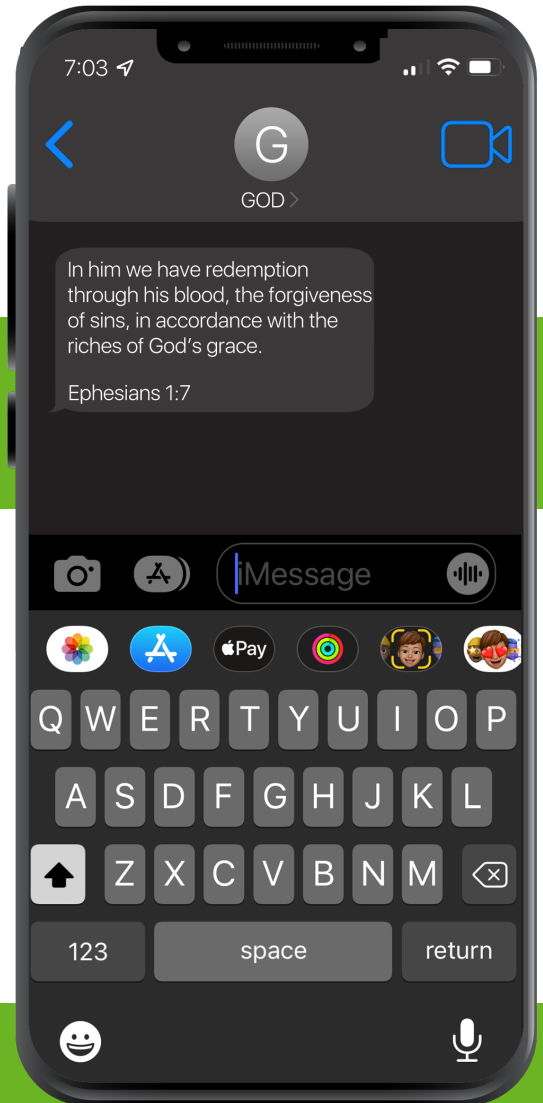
7:03

G
GOD >

In him we have redemption through his blood, the forgiveness of sins, in accordance with the riches of God's grace.

Ephesians 1:7

iMessage

Pay

Q W E R T Y U I O P
A S D F G H J K L
Z X C V B N M
123 space return